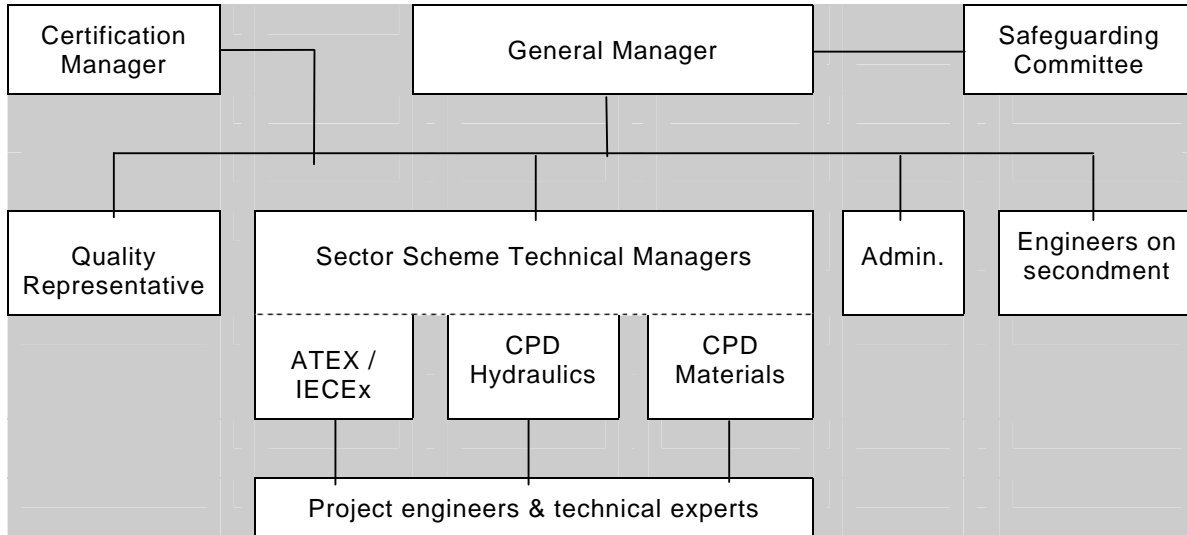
Certification Manager

General Manager

Safeguarding Committee

Quality Representative

Sector Scheme Technical Managers

Admin.

Engineers on secondment

ATEX / IECEx

CPD Hydraulics

CPD Materials

Project engineers & technical experts